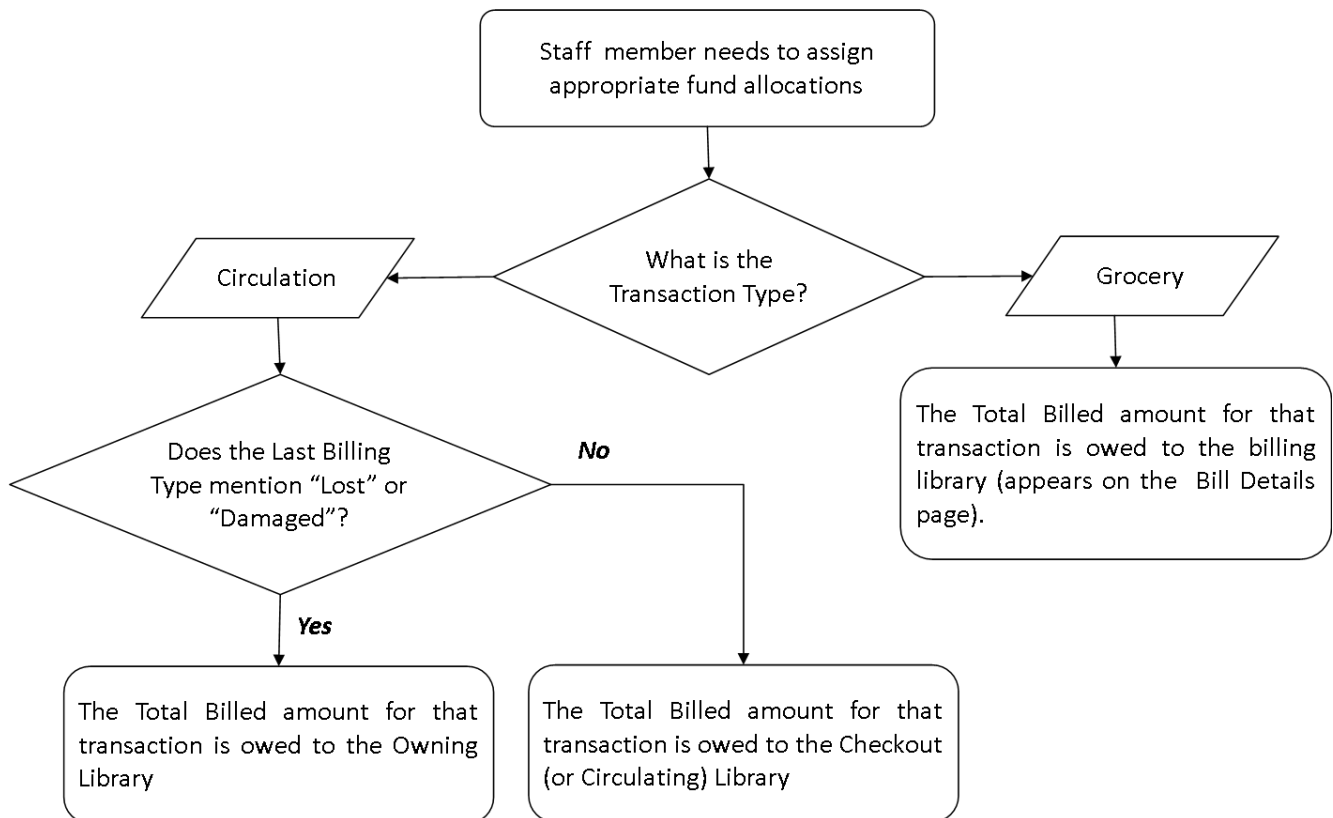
Staff member needs to assign appropriate fund allocations

What is the Transaction Type?

Circulation

Grocery

The Total Billed amount for that transaction is owed to the billing library (appears on the Bill Details page).

Does the Last Billing Type mention “Lost” or “Damaged”?

No

Yes

The Total Billed amount for that transaction is owed to the Owning Library

The Total Billed amount for that transaction is owed to the Checkout (or Circulating) Library